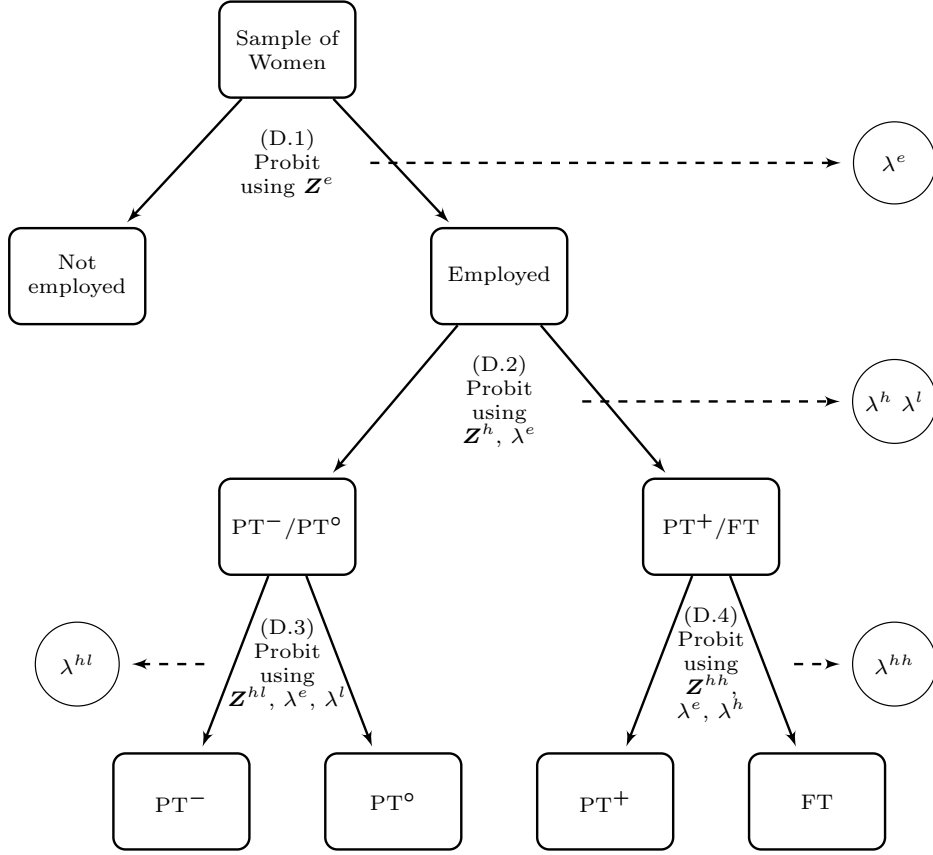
Sample of Women

(D.1) Probit using $\boldsymbol{Z}^e$

$\lambda^e$

Not employed

Employed

(D.2) Probit using $\boldsymbol{Z}^h$, $\lambda^e$

$\lambda^h$ $\lambda^l$

PT$^-$/PT$^\circ$

PT$^+$/FT

$\lambda^{hl}$

(D.3) Probit using $\boldsymbol{Z}^{hl}$, $\lambda^e$, $\lambda^l$

(D.4) Probit using $\boldsymbol{Z}^{hh}$, $\lambda^e$, $\lambda^h$

$\lambda^{hh}$

PT$^-$

PT$^\circ$

PT$^+$

FT